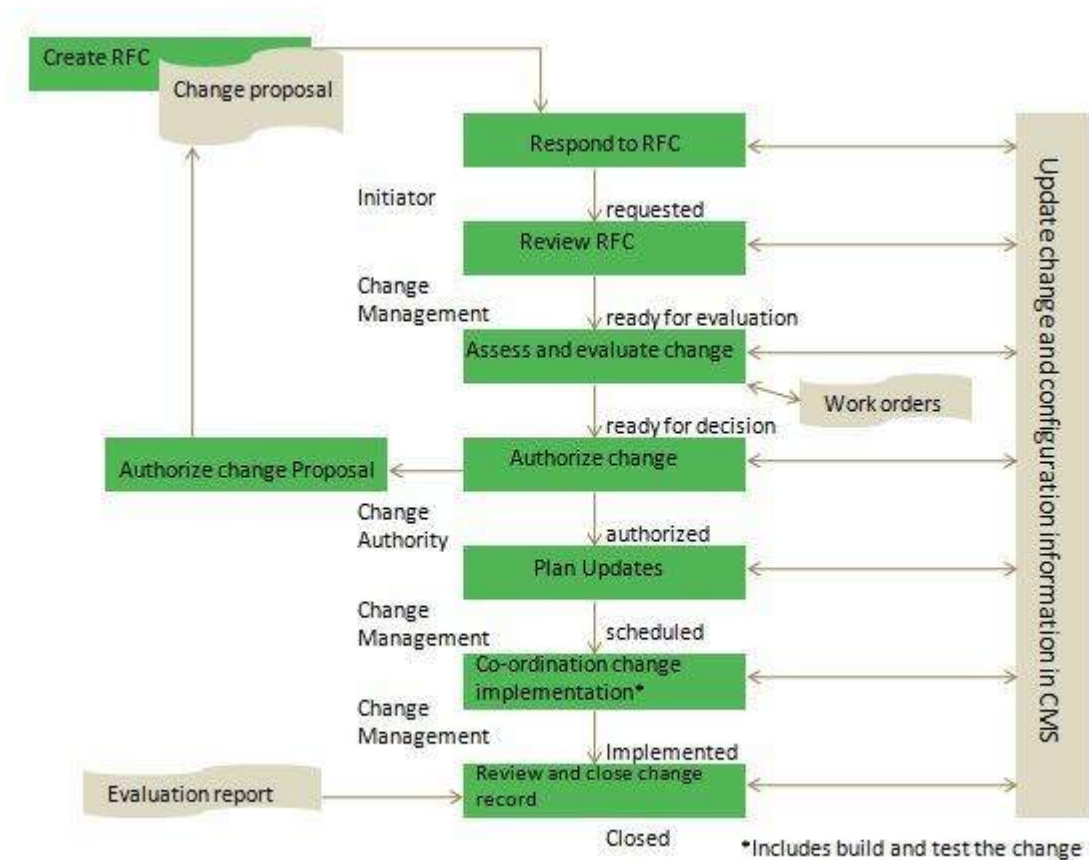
Create RFC

Change proposal

Respond to RFC

Initiator

requested

Review RFC

Change Management

ready for evaluation

Assess and evaluate change

Work orders

ready for decision

Authorize change Proposal

Authorize change

Change Authority

authorized

Plan Updates

Change Management

scheduled

Co-ordination change implementation*

Change Management

Implemented

Evaluation report

Review and close change record

Closed

Update change and configuration information in CMS

*Includes build and test the change